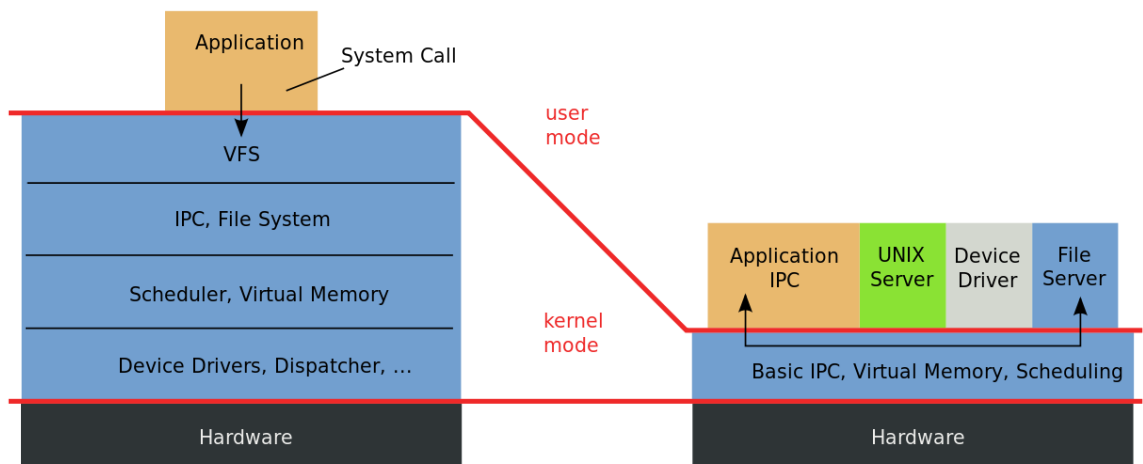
Application

System Call

VFS

IPC, File System

Scheduler, Virtual Memory

Device Drivers, Dispatcher, ...

Hardware

user mode

kernel mode

Application IPC

UNIX Server

Device Driver

File Server

Basic IPC, Virtual Memory, Scheduling

Hardware